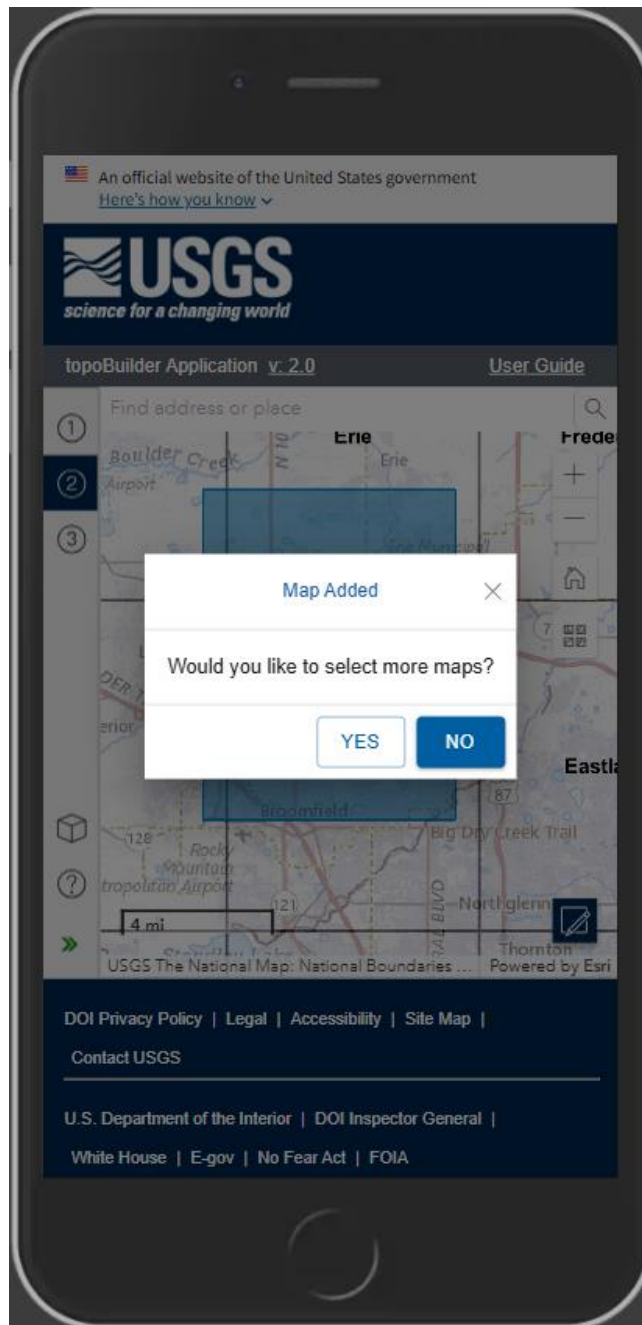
An official website of the United States government
Here's how you know

USGS
science for a changing world

topoBuilder Application v: 2.0
User Guide

Find address or place

1
2
3

Erie
Erie
Boulder Creek
Airport
Frede

Map Added

Would you like to select more maps?

YES
NO

Eastl
87
Broomfield
Big Dry Creek Trail
128
Rocky Mountain
tropolitan Airport
121
Northglenn
4 mi
Thornton
USGS The National Map: National Boundaries ...
Powered by Esri

DOI Privacy Policy | Legal | Accessibility | Site Map | Contact USGS

U.S. Department of the Interior | DOI Inspector General | White House | E-gov | No Fear Act | FOIA